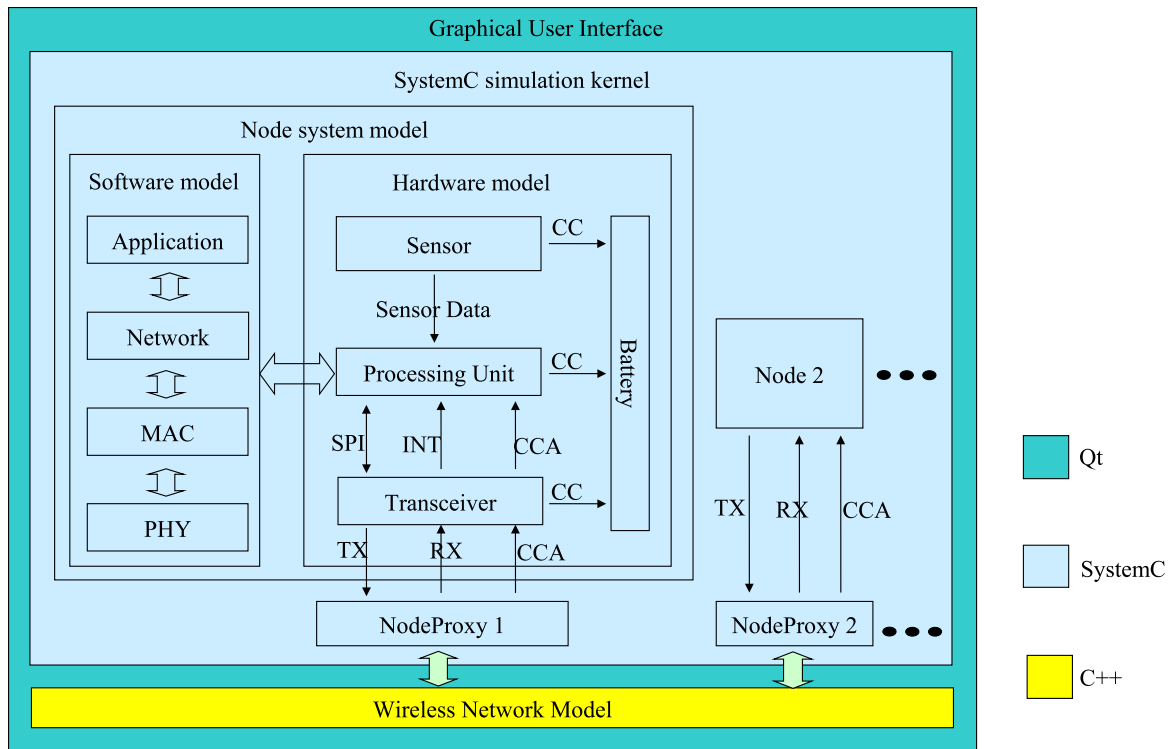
Graphical User Interface

SystemC simulation kernel

Node system model

Software model

Application

Network

MAC

PHY

Hardware model

Sensor

CC

Sensor Data

Processing Unit

CC

Battery

SPI

INT

CCA

Transceiver

CC

TX

RX

CCA

NodeProxy 1

Node 2

TX

RX

CCA

NodeProxy 2

Wireless Network Model

Qt

SystemC

C++